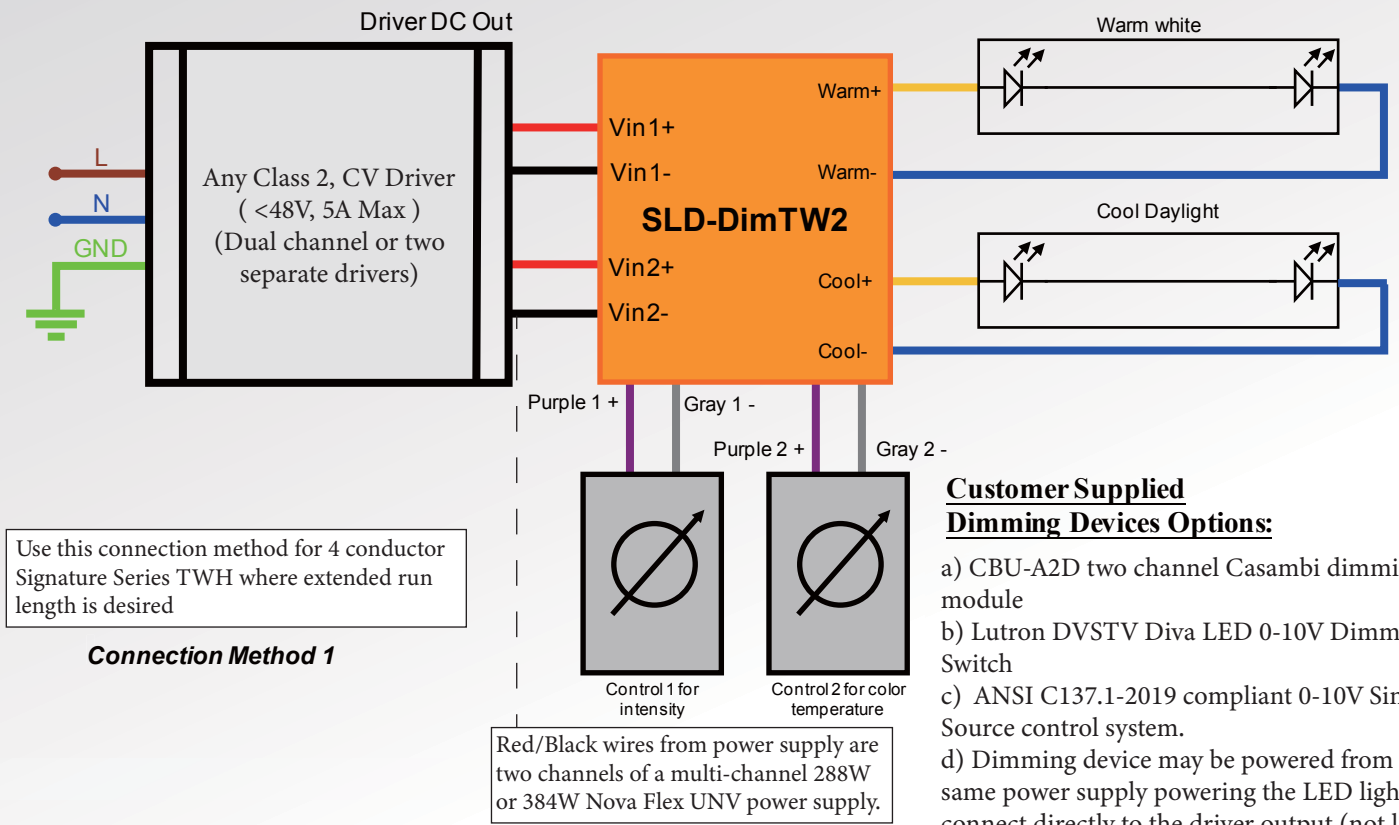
Driver DC Out

L

N

GND

Any Class 2, CV Driver ( <48V, 5A Max ) (Dual channel or two separate drivers)

Vin1+

Vin1-

SLD-DimTW2

Vin2+

Vin2-

Warm+

Warm-

Cool+

Cool-

Warm white

Cool Daylight

Purple 1 +

Gray 1 -

Purple 2 +

Gray 2 -

Control 1 for intensity

Control 2 for color temperature

Use this connection method for 4 conductor Signature Series TWH where extended run length is desired

Connection Method 1

Red/Black wires from power supply are two channels of a multi-channel 288W or 384W Nova Flex UNV power supply.

Customer Supplied Dimming Devices Options:

a) CBU-A2D two channel Casambi dimmi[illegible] module

b) Lutron DVSTV Diva LED 0-10V Dimm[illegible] Switch

c) ANSI C137.1-2019 compliant 0-10V Si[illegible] Source control system.

d) Dimming device may be powered from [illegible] same power supply powering the LED ligh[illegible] connect directly to the driver output (not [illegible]